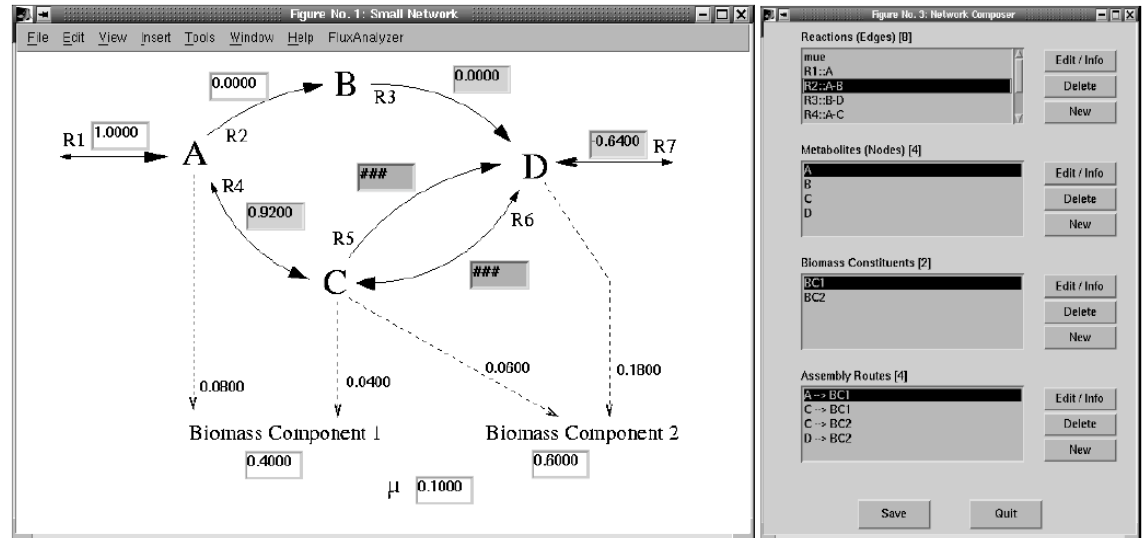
Figure No. 1: Small Network

File Edit View Insert Tools Window Help FluxAnalyzer

0.0000
B
0.0000
R3
R1
1.0000
A
R2
-0.6400
R7
D
###
R4
0.9200
R6
R5
###
C
0.0800
0.0400
0.0600
0.1800
Biomass Component 1
Biomass Component 2
0.4000
0.6000
μ
0.1000

Figure No. 3: Network Composer

Reactions (Edges) [8]
mue
R1::A
R2::A-B
R3::B-D
R4::A-C
Edit / Info
Delete
New

Metabolites (Nodes) [4]
A
B
C
D
Edit / Info
Delete
New

Biomass Constituents [2]
BC1
BC2
Edit / Info
Delete
New

Assembly Routes [4]
A -> BC1
C -> BC1
C -> BC2
D -> BC2
Edit / Info
Delete
New

Save
Quit